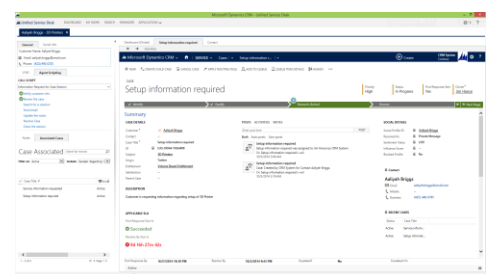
Microsoft Dynamics CRM – Unified Service Desk

Unified Service Desk

Aidan Briggs - 3D Printer

Setup information required

Microsoft Dynamics CRM

SERVICE

Cases

CASE

Setup information required

Summary

CASE DETAILS

Customer

Aidan Briggs

Case Title

Setup information required

POSTS ACTIVITIES NOTES

SOCIAL DETAILS

Contact

Aidan Briggs

DESCRIPTION

Customer is requesting information regarding setup of 3D Printer

APPLICABLE SLA

Succeeded

Case Associated

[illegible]